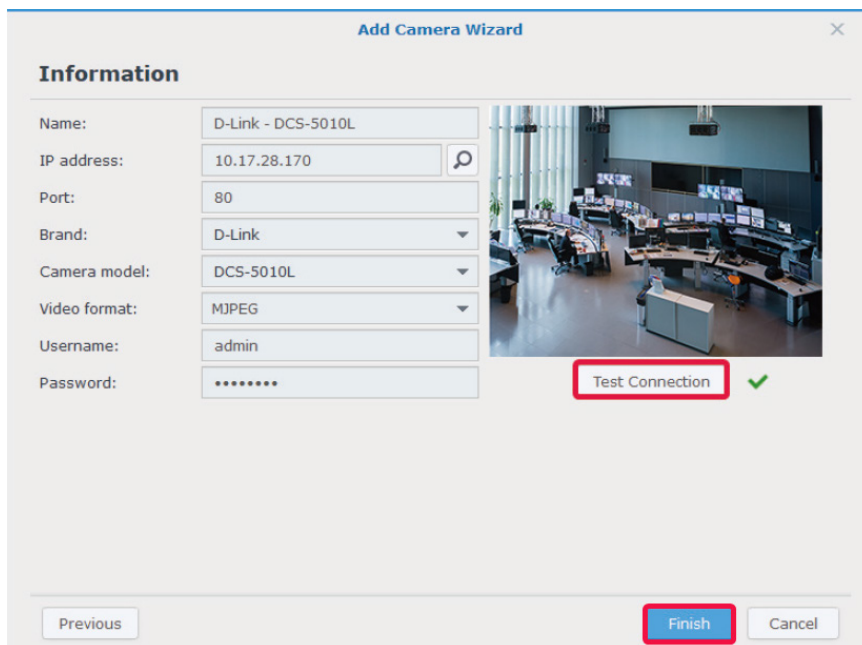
Add Camera Wizard

×

Information

Name: D-Link - DCS-5010L

IP address: 10.17.28.170

Port: 80

Brand: D-Link

Camera model: DCS-5010L

Video format: MJPEG

Username: admin

Password: ••••••••

Test Connection

Previous

Finish

Cancel